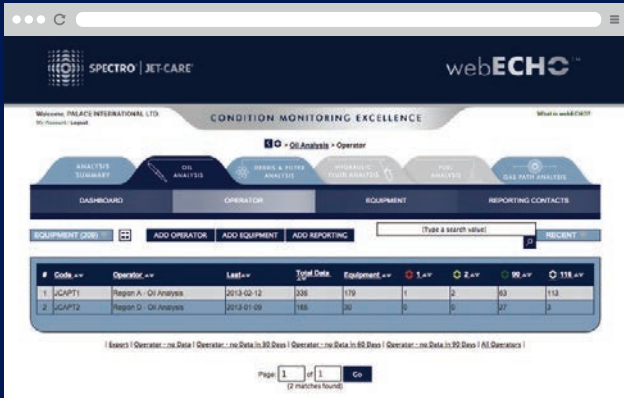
SPECTRO | JET-CARE

webECHO™

Welcome, PALACE INTERNATIONAL LTD.
My Account | Logout

CONDITION MONITORING EXCELLENCE

What is webECHO?

> Oil Analysis > Operator

ANALYSIS SUMMARY | OIL ANALYSIS | DEBRIS & FILTER ANALYSIS | HYDRAULIC FLUID ANALYSIS | FUEL ANALYSIS | GAS PATH ANALYSIS

DASHBOARD | OPERATOR | EQUIPMENT | REPORTING CONTACTS

EQUIPMENT (209) | ADD OPERATOR | ADD EQUIPMENT | ADD REPORTING | [Type a search value] | RECENT

| # | Code | Operator | Last | Total Data | Equipment | 1 | 2 | 90 | 118 |
|---|---|---|---|---|---|---|---|---|---|
| 1 | JCAPT1 | Region A - Oil Analysis | 2013-02-12 | 336 | 179 | 1 | 2 | 63 | 113 |
| 2 | JCAPT2 | Region D - Oil Analysis | 2013-01-09 | 165 | 30 | 0 | 0 | 27 | 3 |

| Export | Operator - no Data | Operator - no Data in 30 Days | Operator - no Data in 60 Days | Operator - no Data in 90 Days | All Operators |

Page 1 of 1 Go
(2 matches found)